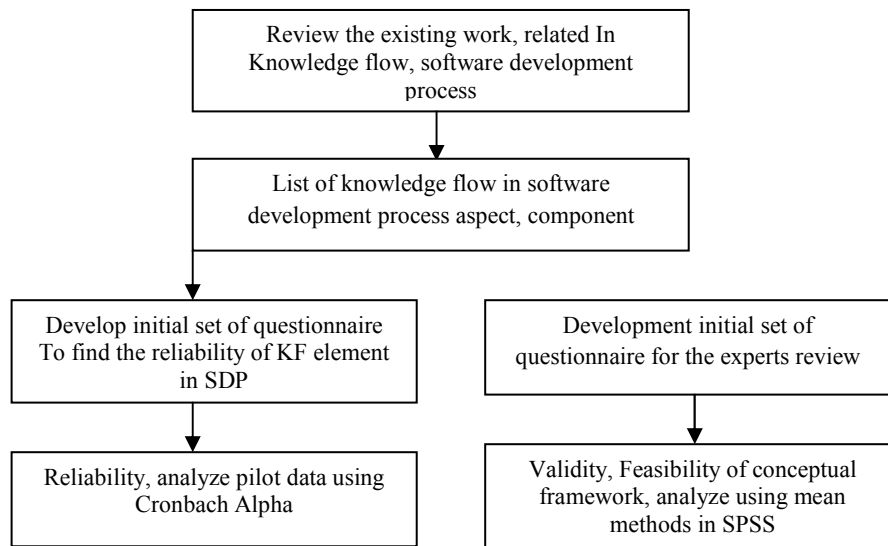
Review the existing work, related In Knowledge flow, software development process

List of knowledge flow in software development process aspect, component

Develop initial set of questionnaire To find the reliability of KF element in SDP

Reliability, analyze pilot data using Cronbach Alpha

Development initial set of questionnaire for the experts review

Validity, Feasibility of conceptual framework, analyze using mean methods in SPSS